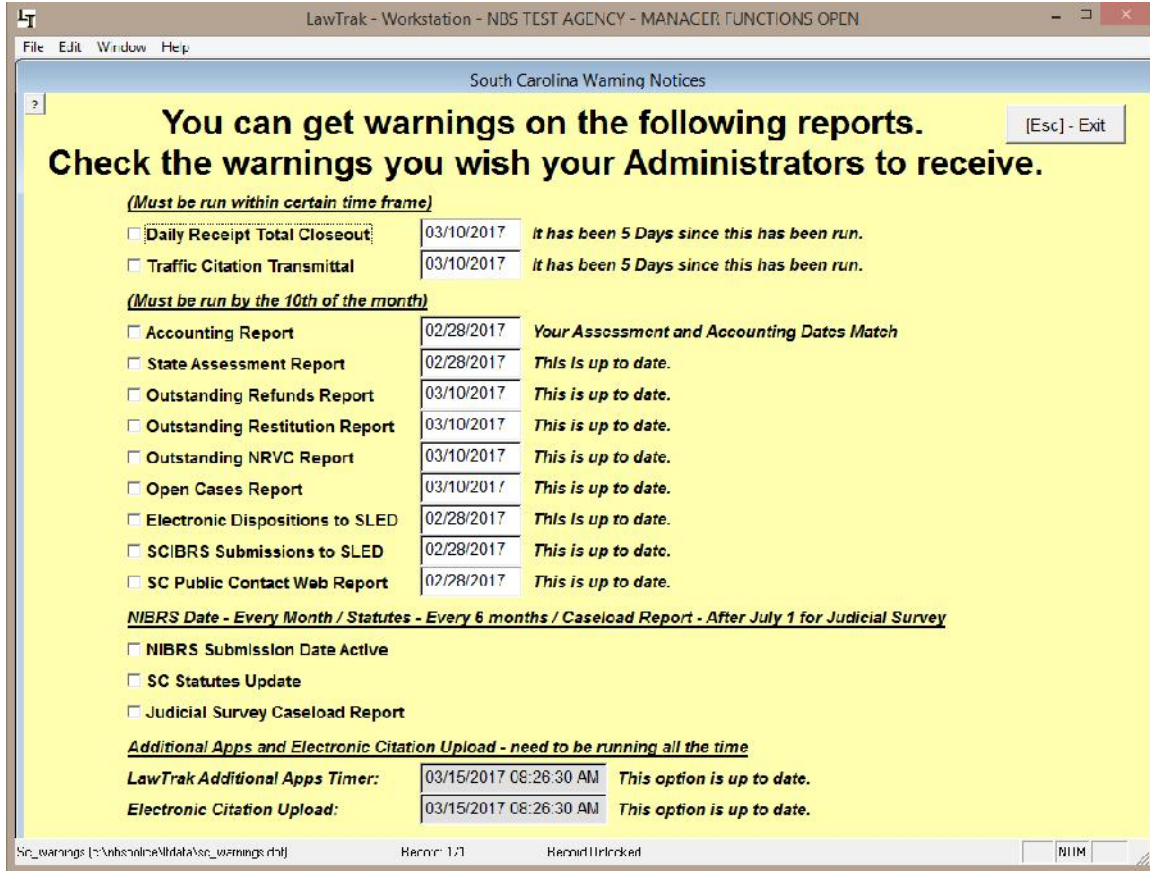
LawTrak - Workstation - NBS TEST AGENCY - MANAGER FUNCTIONS OPEN

File Edit Window Help

South Carolina Warning Notices

?

You can get warnings on the following reports.
Check the warnings you wish your Administrators to receive.

[Esc] - Exit

(Must be run within certain time frame)

☐ Daily Receipt Total Closeout 03/10/2017 It has been 5 Days since this has been run.

☐ Traffic Citation Transmittal 03/10/2017 It has been 5 Days since this has been run.

(Must be run by the 10th of the month)

☐ Accounting Report 02/28/2017 Your Assessment and Accounting Dates Match

☐ State Assessment Report 02/28/2017 This is up to date.

☐ Outstanding Refunds Report 03/10/2017 This is up to date.

☐ Outstanding Restitution Report 03/10/2017 This is up to date.

☐ Outstanding NRVC Report 03/10/2017 This is up to date.

☐ Open Cases Report 03/10/2017 This is up to date.

☐ Electronic Dispositions to SLED 02/28/2017 This is up to date.

☐ SCIBRS Submissions to SLED 02/28/2017 This is up to date.

☐ SC Public Contact Web Report 02/28/2017 This is up to date.

NIBRS Date - Every Month / Statutes - Every 6 months / Caseload Report - After July 1 for Judicial Survey

☐ NIBRS Submission Date Active

☐ SC Statutes Update

☐ Judicial Survey Caseload Report

Additional Apps and Electronic Citation Upload - need to be running all the time

LawTrak Additional Apps Timer: 03/15/2017 08:26:30 AM This option is up to date.

Electronic Citation Upload: 03/15/2017 08:26:30 AM This option is up to date.

Sc_warnings [c:\nbsonline\ltdata\sc_warnings.dbf] Record: 1/1 Record Unlocked NUM